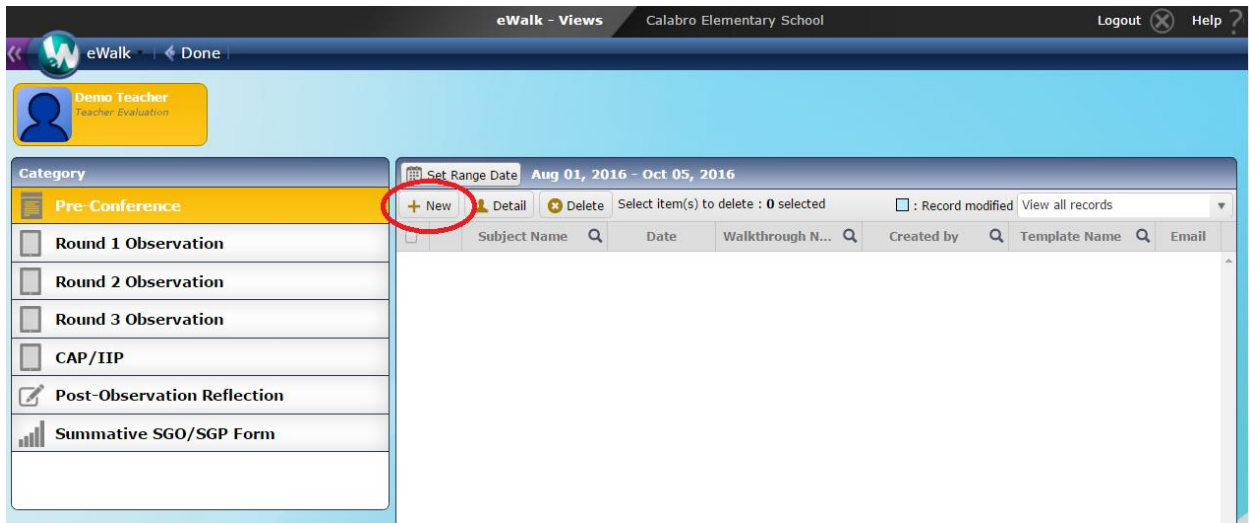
eWalk - Views Calabro Elementary School Logout Help

eWalk Done

Demo Teacher
Teacher Evaluation

Category

Pre-Conference

Round 1 Observation

Round 2 Observation

Round 3 Observation

CAP/IIP

Post-Observation Reflection

Summative SGO/SGP Form

Set Range Date Aug 01, 2016 - Oct 05, 2016

+ New Detail Delete Select item(s) to delete : 0 selected : Record modified View all records

| | Subject Name | Date | Walkthrough N... | Created by | Template Name | Email |
|---|---|---|---|---|---|---|